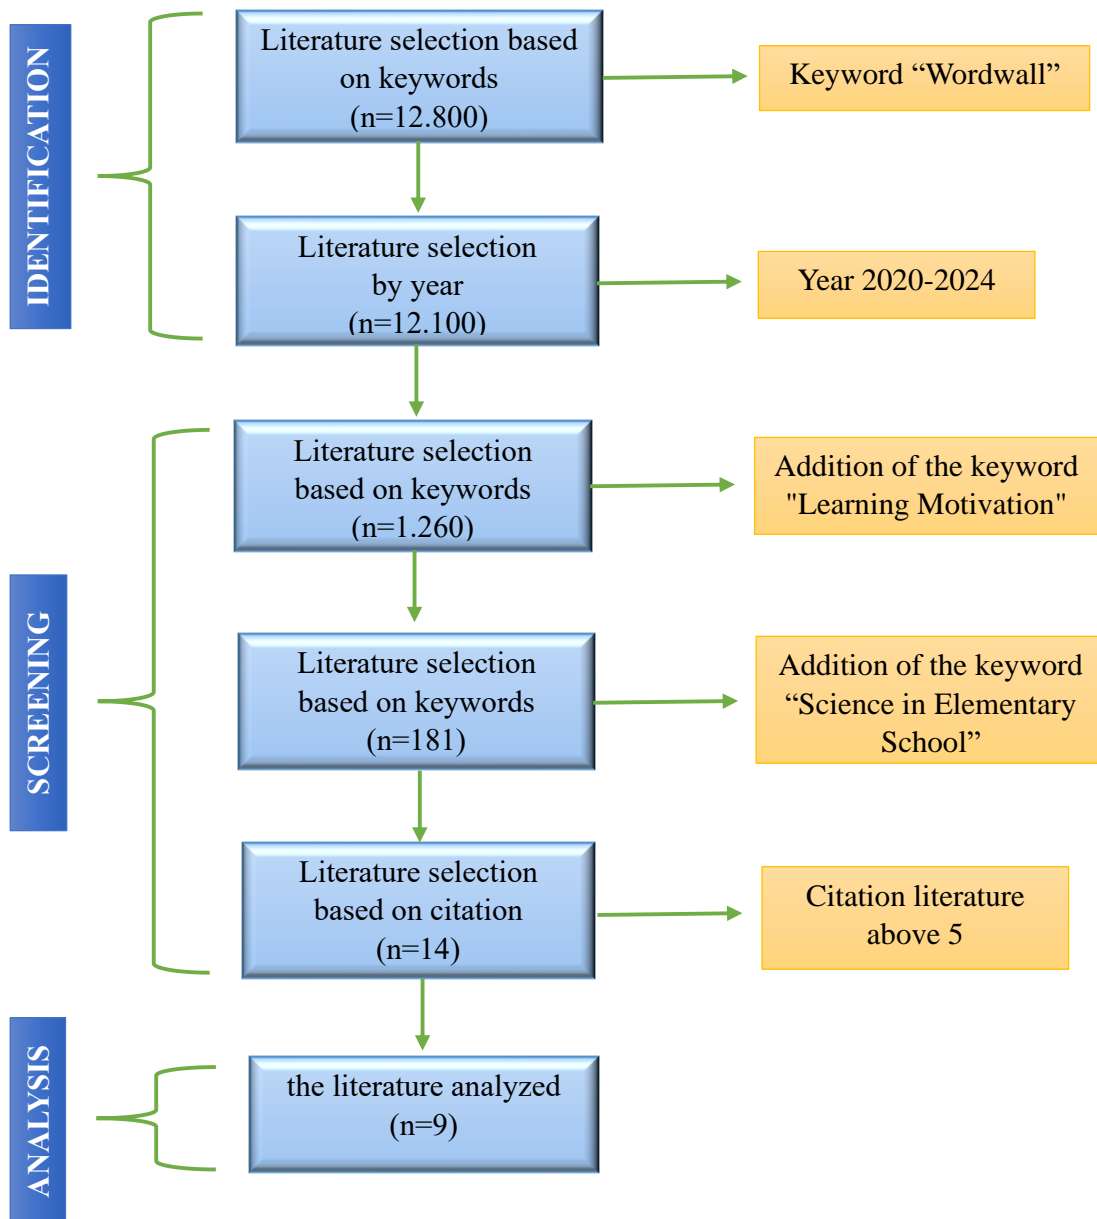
IDENTIFICATION

Literature selection based on keywords (n=12.800)

Keyword “Wordwall”

Literature selection by year (n=12.100)

Year 2020-2024

SCREENING

Literature selection based on keywords (n=1.260)

Addition of the keyword "Learning Motivation"

Literature selection based on keywords (n=181)

Addition of the keyword “Science in Elementary School”

Literature selection based on citation (n=14)

Citation literature above 5

ANALYSIS

the literature analyzed (n=9)